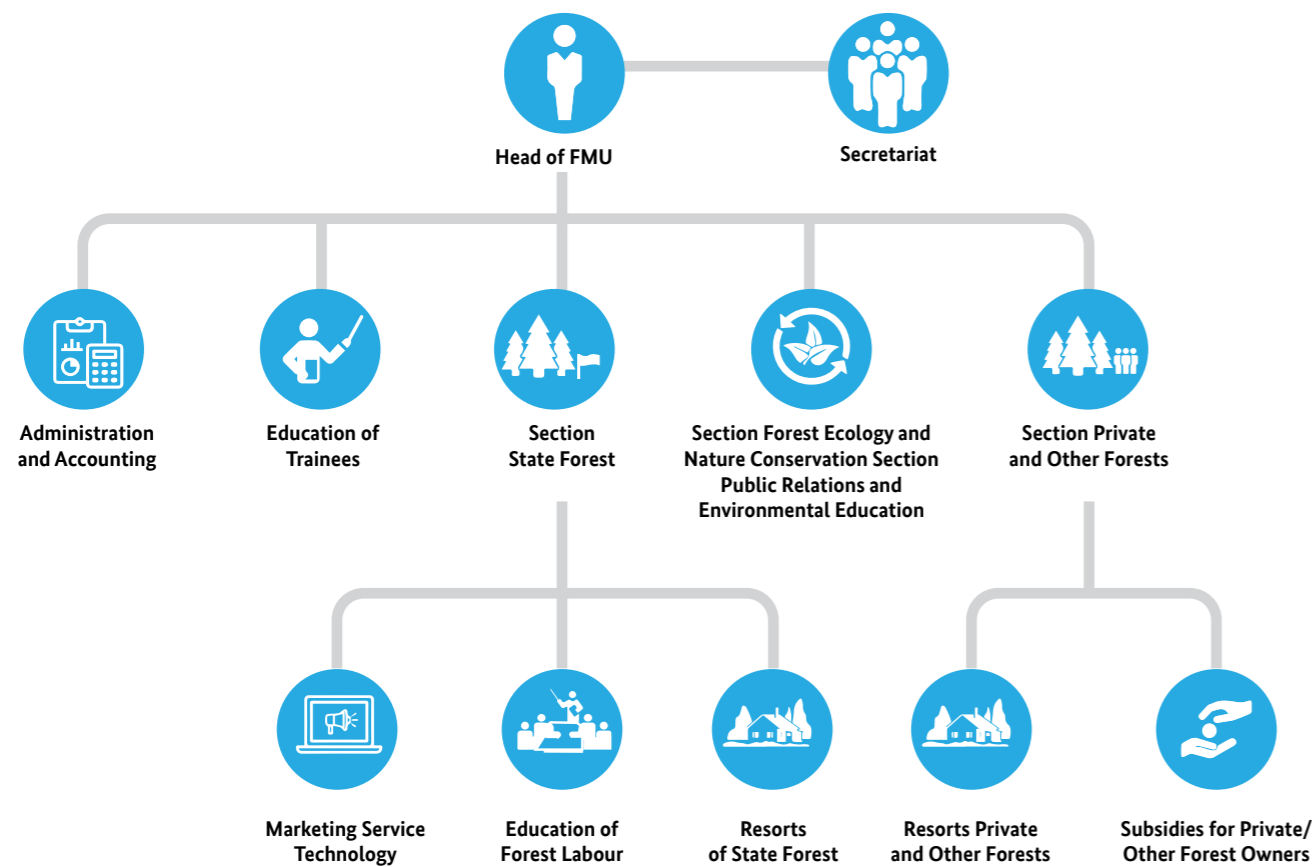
Head of FMU

Secretariat

Administration and Accounting

Education of Trainees

Section State Forest

Section Forest Ecology and Nature Conservation Section Public Relations and Environmental Education

Section Private and Other Forests

Marketing Service Technology

Education of Forest Labour

Resorts of State Forest

Resorts Private and Other Forests

Subsidies for Private/ Other Forest Owners